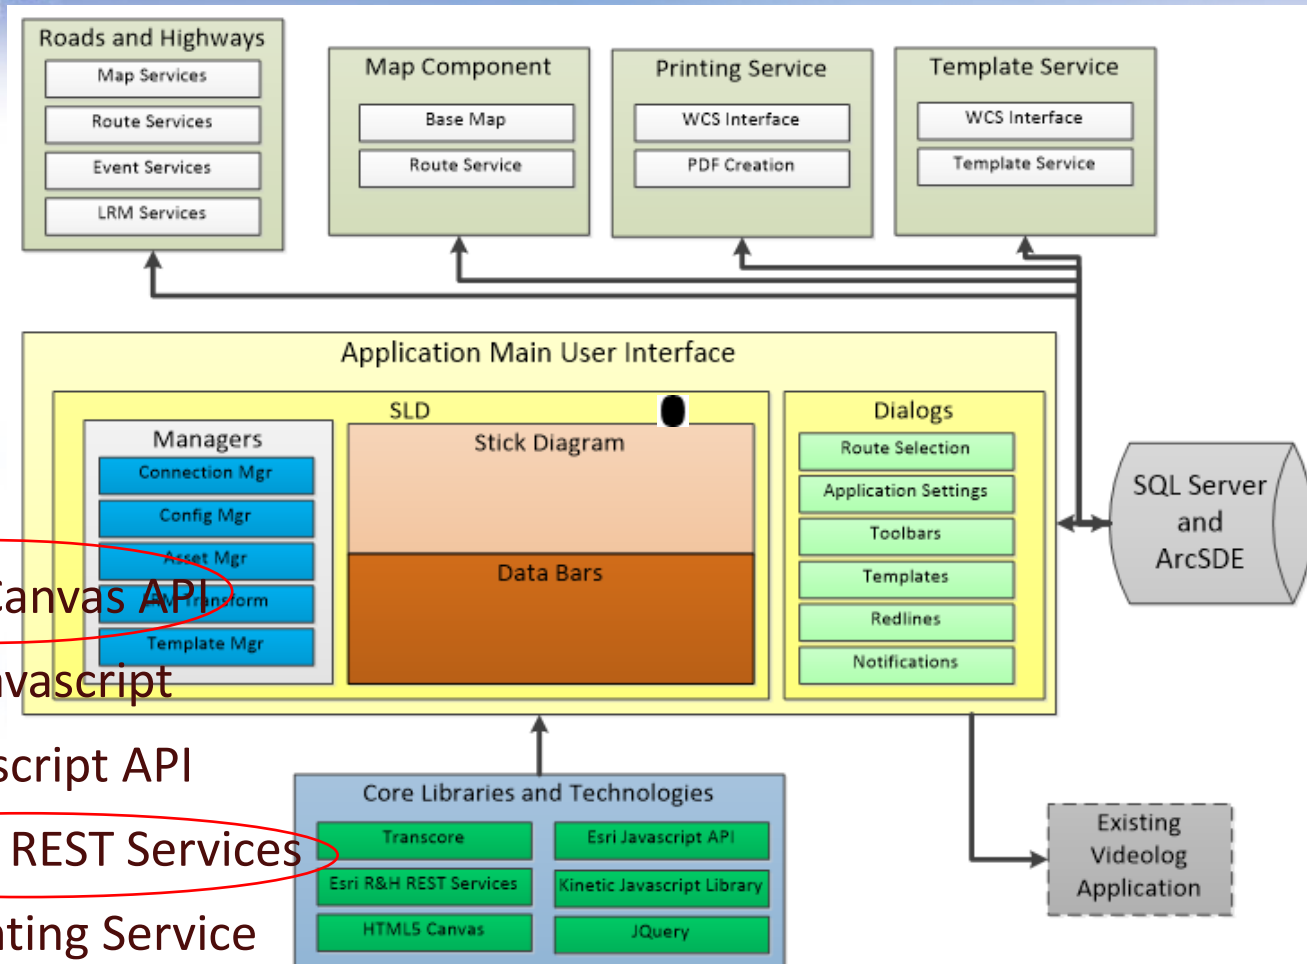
Roads and Highways
Map Services
Route Services
Event Services
LRM Services

Map Component
Base Map
Route Service

Printing Service
WCS Interface
PDF Creation

Template Service
WCS Interface
Template Service

Application Main User Interface

SLD
Stick Diagram
Data Bars

Managers
Connection Mgr
Config Mgr
Asset Mgr
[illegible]Transform
Template Mgr

Dialogs
Route Selection
Application Settings
Toolbars
Templates
Redlines
Notifications

SQL Server and ArcSDE

Core Libraries and Technologies
Transcore
Esri Javascript API
Esri R&H REST Services
Kinetic Javascript Library
HTML5 Canvas
JQuery

Existing Videolog Application

Canvas API
vascript
script API
REST Services
ting Service